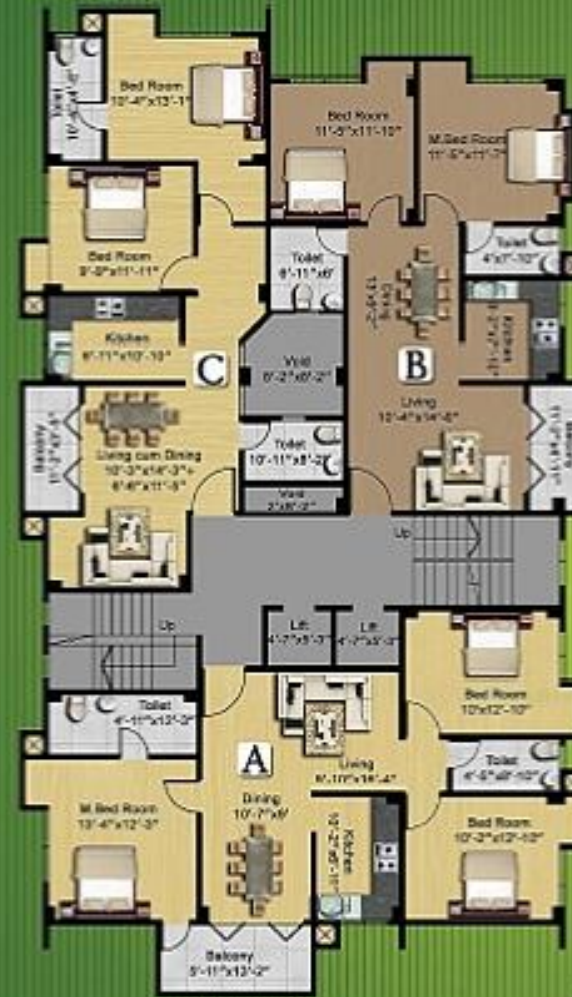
Bed Room
10'-4"x13'-1"

Toilet
10'-0"x4'-6"

Bed Room
11'-5"x11'-10"

M.Bed Room
11'-5"x11'-7"

Bed Room
9'-9"x11'-11"

Toilet
6'-11"x6'

Toilet
4'x7'-10"

Dining
13'-3"x9'

Kitchen
6'-11"x10'-10"

C

Void
6'-2"x6'-2"

B

Kitchen
6'-5"x11'-1"

Living
10'-4"x14'-6"

Balcony
11'-3"x3'-8"

Living cum Dining
10'-3"x14'-3"+
6'-6"x11'-5"

Toilet
10'-11"x5'-2"

Void
2'x8'-2"

Balcony
11'-5"x3'-3"

Up

Up

Lift
4'-7"x5'-7"

Lift
4'-7"x5'-7"

Bed Room
10'x12'-10"

Toilet
4'-11"x12'-3"

A

Living
8'-10"x18'-4"

Toilet
4'-5"x8'-10"

M.Bed Room
13'-4"x12'-3"

Dining
10'-7"x8'

Kitchen
10'-2"x8'-10"

Bed Room
10'-3"x12'-10"

Balcony
5'-11"x13'-2"